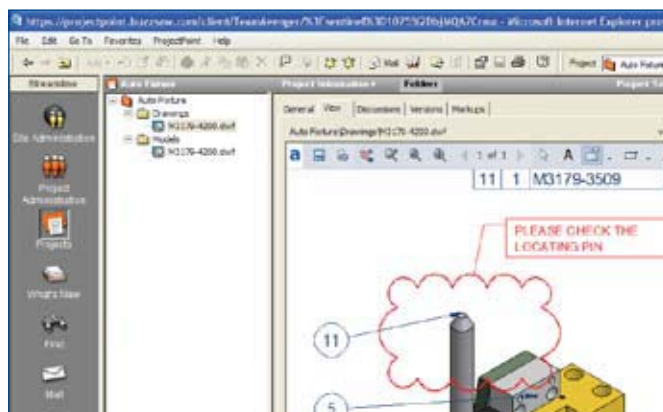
https://projectpoint.buzzsaw.com/client/Teamkeeper/%3Fsessionid%3D107%3D6jWQA7Cnsa - Microsoft Internet Explorer pro

File Edit Go To Favorites ProjectPoint Help

Project Auto Fixture

Streamline

Auto Fixture

Project Information

Folder

Project T

Site Administration

Project Administration

Projects

What's New

Find

Mail

Auto Fixture
Drawings
M3179-4200.dwf
Models
M3179-4200.dwf

General View Discussions Versions Markups

Auto Fixture/Drawings/M3179-4200.dwf

1 of 1

| 11 | 1 | M3179-3509 |
|---|---|---|

PLEASE CHECK THE LOCATING PIN

11

5